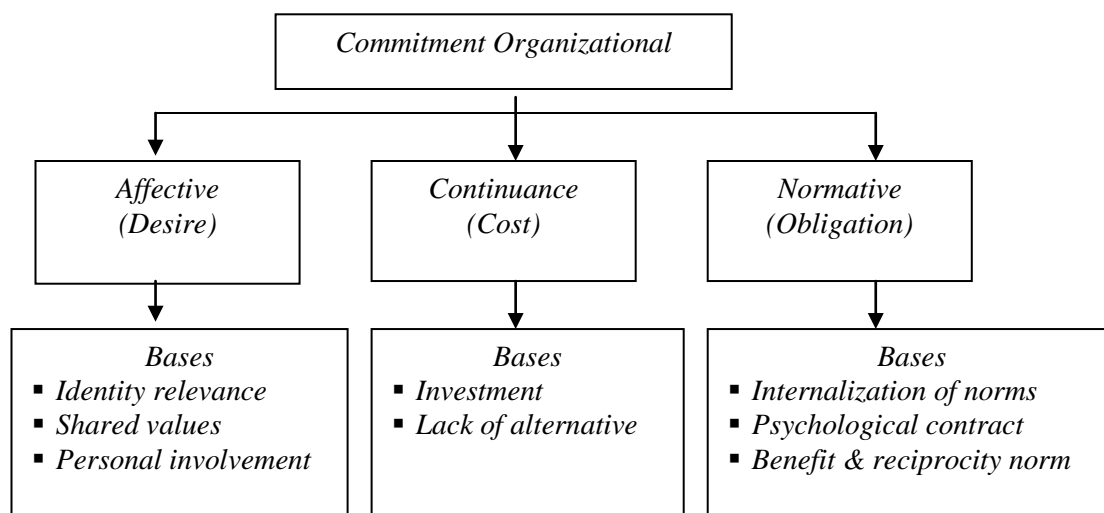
Commitment Organizational

Affective
(Desire)

Continuance
(Cost)

Normative
(Obligation)

Bases
▪ Identity relevance
▪ Shared values
▪ Personal involvement

Bases
▪ Investment
▪ Lack of alternative

Bases
▪ Internalization of norms
▪ Psychological contract
▪ Benefit & reciprocity norm